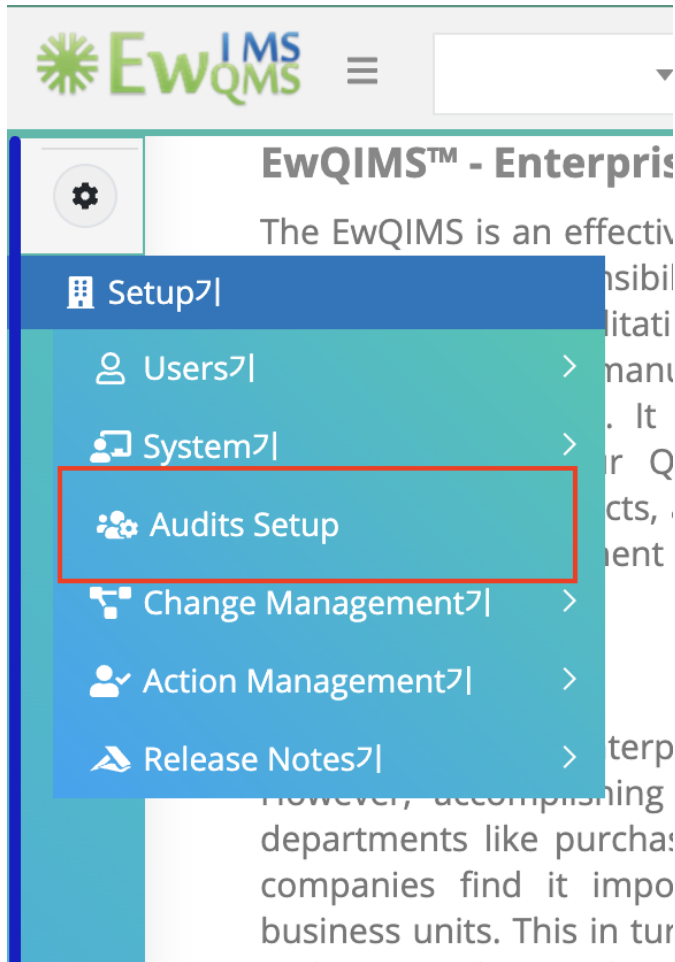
EwIMS QMS

≡

EwQIMS™ - Enterpris

The EwQIMS is an effectiv
nsibil
litati
manu
. It
r Q
cts,
ent

Setup기

Users기 >

System기 >

Audits Setup

Change Management기 >

Action Management기 >

Release Notes기 >

terp
However, accomplishing
departments like purchas
companies find it impo
business units. This in tu